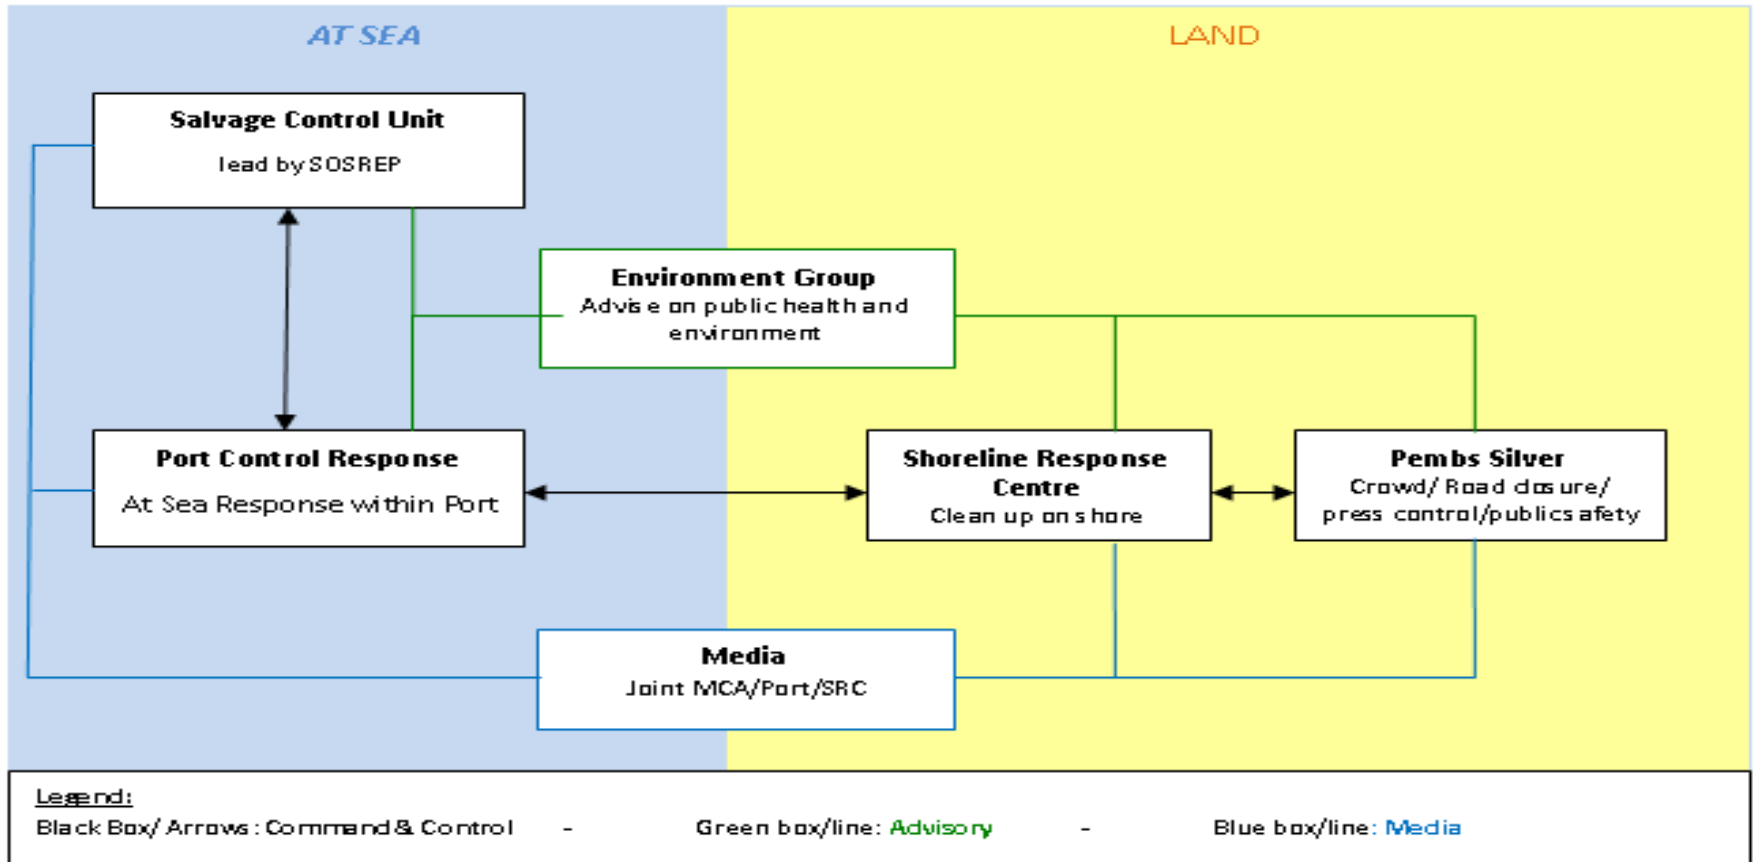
AT SEA

LAND

Salvage Control Unit
lead by SOSREP

Environment Group
Advise on public health and environment

Port Control Response
At Sea Response within Port

Shoreline Response Centre
Clean up on shore

Pembs Silver
Crowd/ Road closure/ press control/public safety

Media
Joint MCA/Port/SRC

Legend:
Black Box/ Arrows: Command & Control - Green box/line: Advisory - Blue box/line: Media